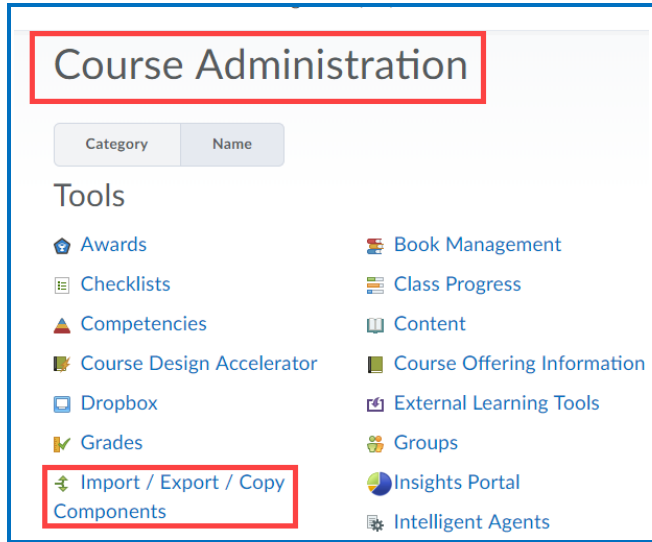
Course Administration

Category | Name

Tools

Awards
Checklists
Competencies
Course Design Accelerator
Dropbox
Grades
Import / Export / Copy Components

Book Management
Class Progress
Content
Course Offering Information
External Learning Tools
Groups
Insights Portal
Intelligent Agents